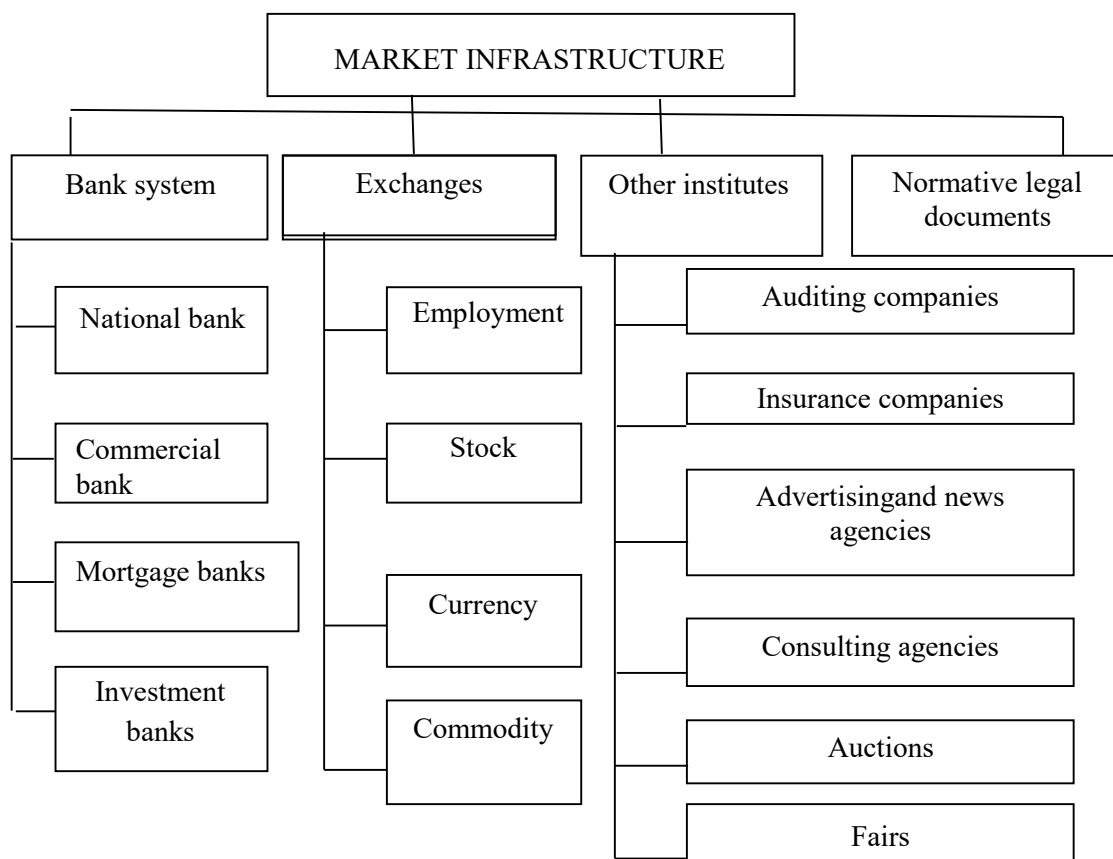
MARKET INFRASTRUCTURE

Bank system

Exchanges

Other institutes

Normative legal documents

National bank

Commercial bank

Mortgage banks

Investment banks

Employment

Stock

Currency

Commodity

Auditing companies

Insurance companies

Advertisingand news agencies

Consulting agencies

Auctions

Fairs